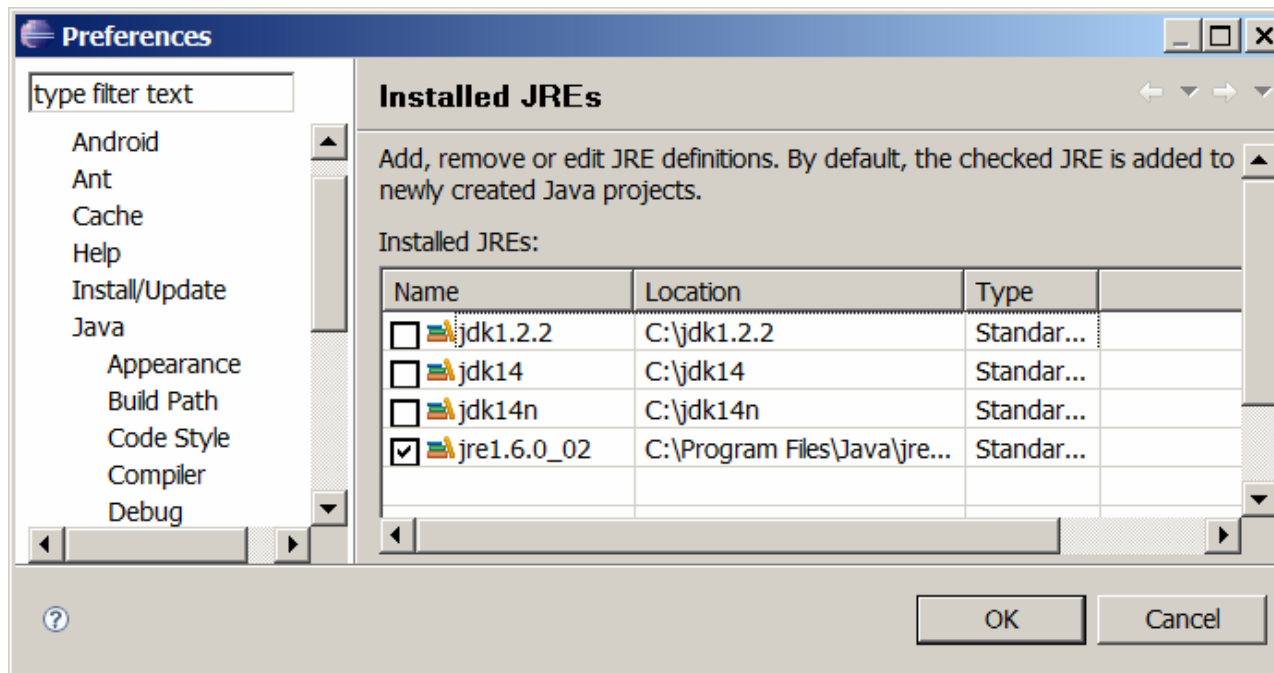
Preferences

type filter text

Android
Ant
Cache
Help
Install/Update
Java
Appearance
Build Path
Code Style
Compiler
Debug

Installed JREs

Add, remove or edit JRE definitions. By default, the checked JRE is added to newly created Java projects.

Installed JREs:

| Name | Location | Type |
|---|---|---|
| jdk1.2.2 | C:\jdk1.2.2 | Standar... |
| jdk14 | C:\jdk14 | Standar... |
| jdk14n | C:\jdk14n | Standar... |
| jre1.6.0_02 | C:\Program Files\Java\jre... | Standar... |

OK
Cancel